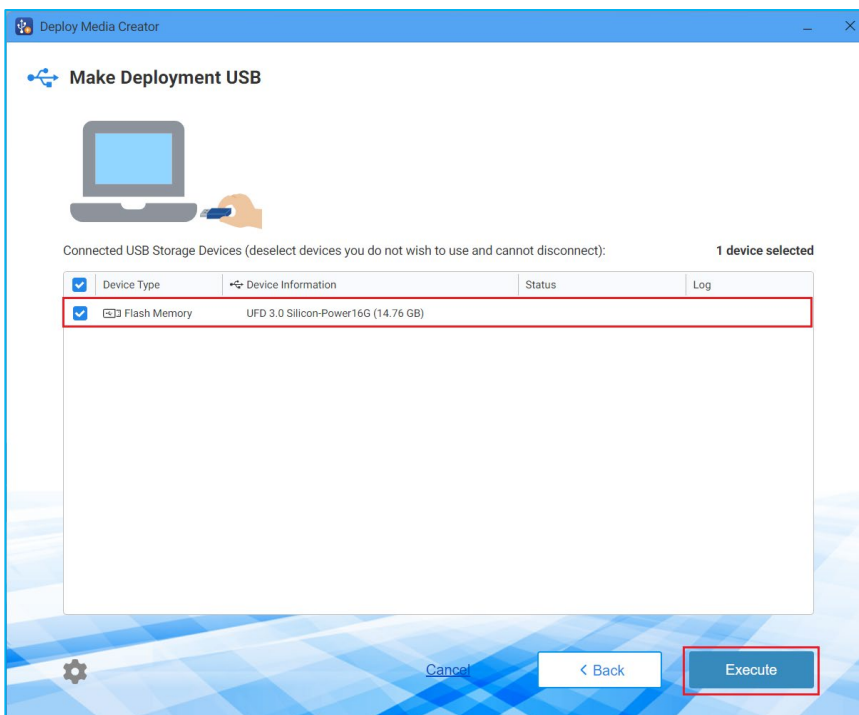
Deploy Media Creator

Make Deployment USB

Connected USB Storage Devices (deselect devices you do not wish to use and cannot disconnect):

1 device selected

| Device Type | Device Information | Status | Log |
|---|---|---|---|
| Flash Memory | UFD 3.0 Silicon-Power16G (14.76 GB) | | |

Cancel

< Back

Execute